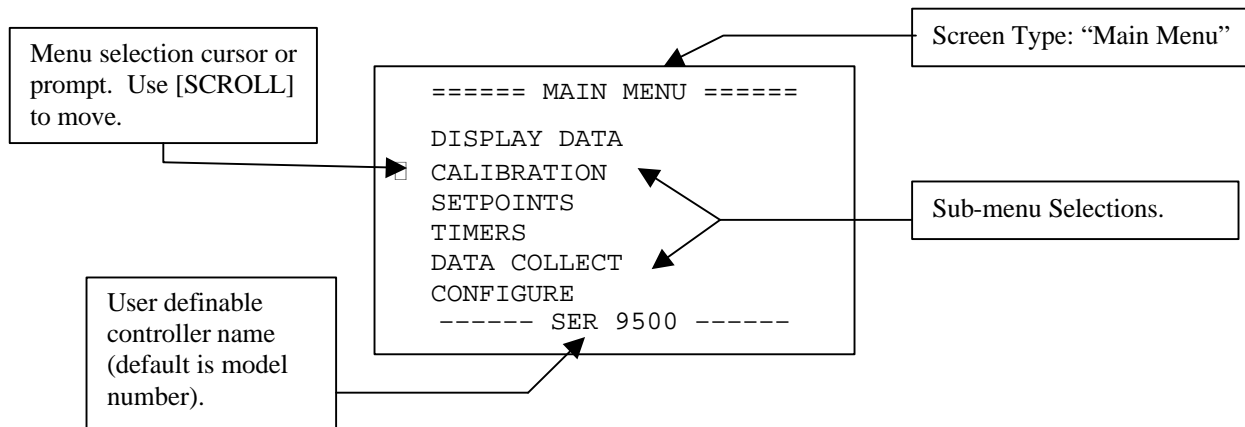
Menu selection cursor or prompt. Use [SCROLL] to move.

Screen Type: "Main Menu"

====== MAIN MENU ======

DISPLAY DATA
CALIBRATION
SETPOINTS
TIMERS
DATA COLLECT
CONFIGURE
------ SER 9500 ------

Sub-menu Selections.

User definable controller name (default is model number).